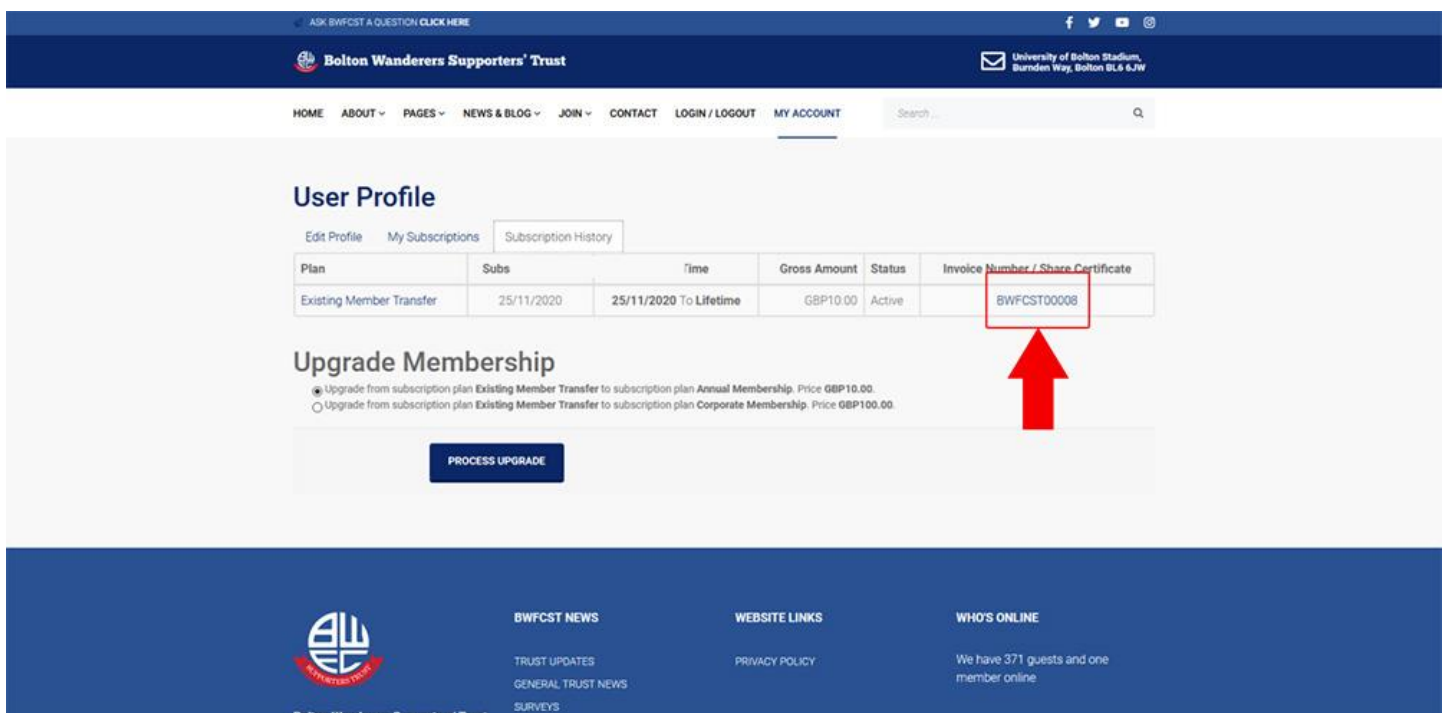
ASK BWFCST A QUESTION CLICK HERE

Bolton Wanderers Supporters' Trust

University of Bolton Stadium, Burnden Way, Bolton BL6 6JW

HOME ABOUT PAGES NEWS & BLOG JOIN CONTACT LOGIN / LOGOUT MY ACCOUNT

Search ...

User Profile

Edit Profile My Subscriptions Subscription History

| Plan | Subs | Time | Gross Amount | Status | Invoice Number / Share Certificate |
|---|---|---|---|---|---|
| Existing Member Transfer | 25/11/2020 | 25/11/2020 To Lifetime | GBP10.00 | Active | BWFCST00008 |

Upgrade Membership

Upgrade from subscription plan Existing Member Transfer to subscription plan Annual Membership. Price GBP10.00.
Upgrade from subscription plan Existing Member Transfer to subscription plan Corporate Membership. Price GBP100.00.

PROCESS UPGRADE

BWFCST NEWS
TRUST UPDATES
GENERAL TRUST NEWS
SURVEYS

WEBSITE LINKS
PRIVACY POLICY

WHO'S ONLINE
We have 371 guests and one member online

SUPPORTERS TRUST

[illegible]